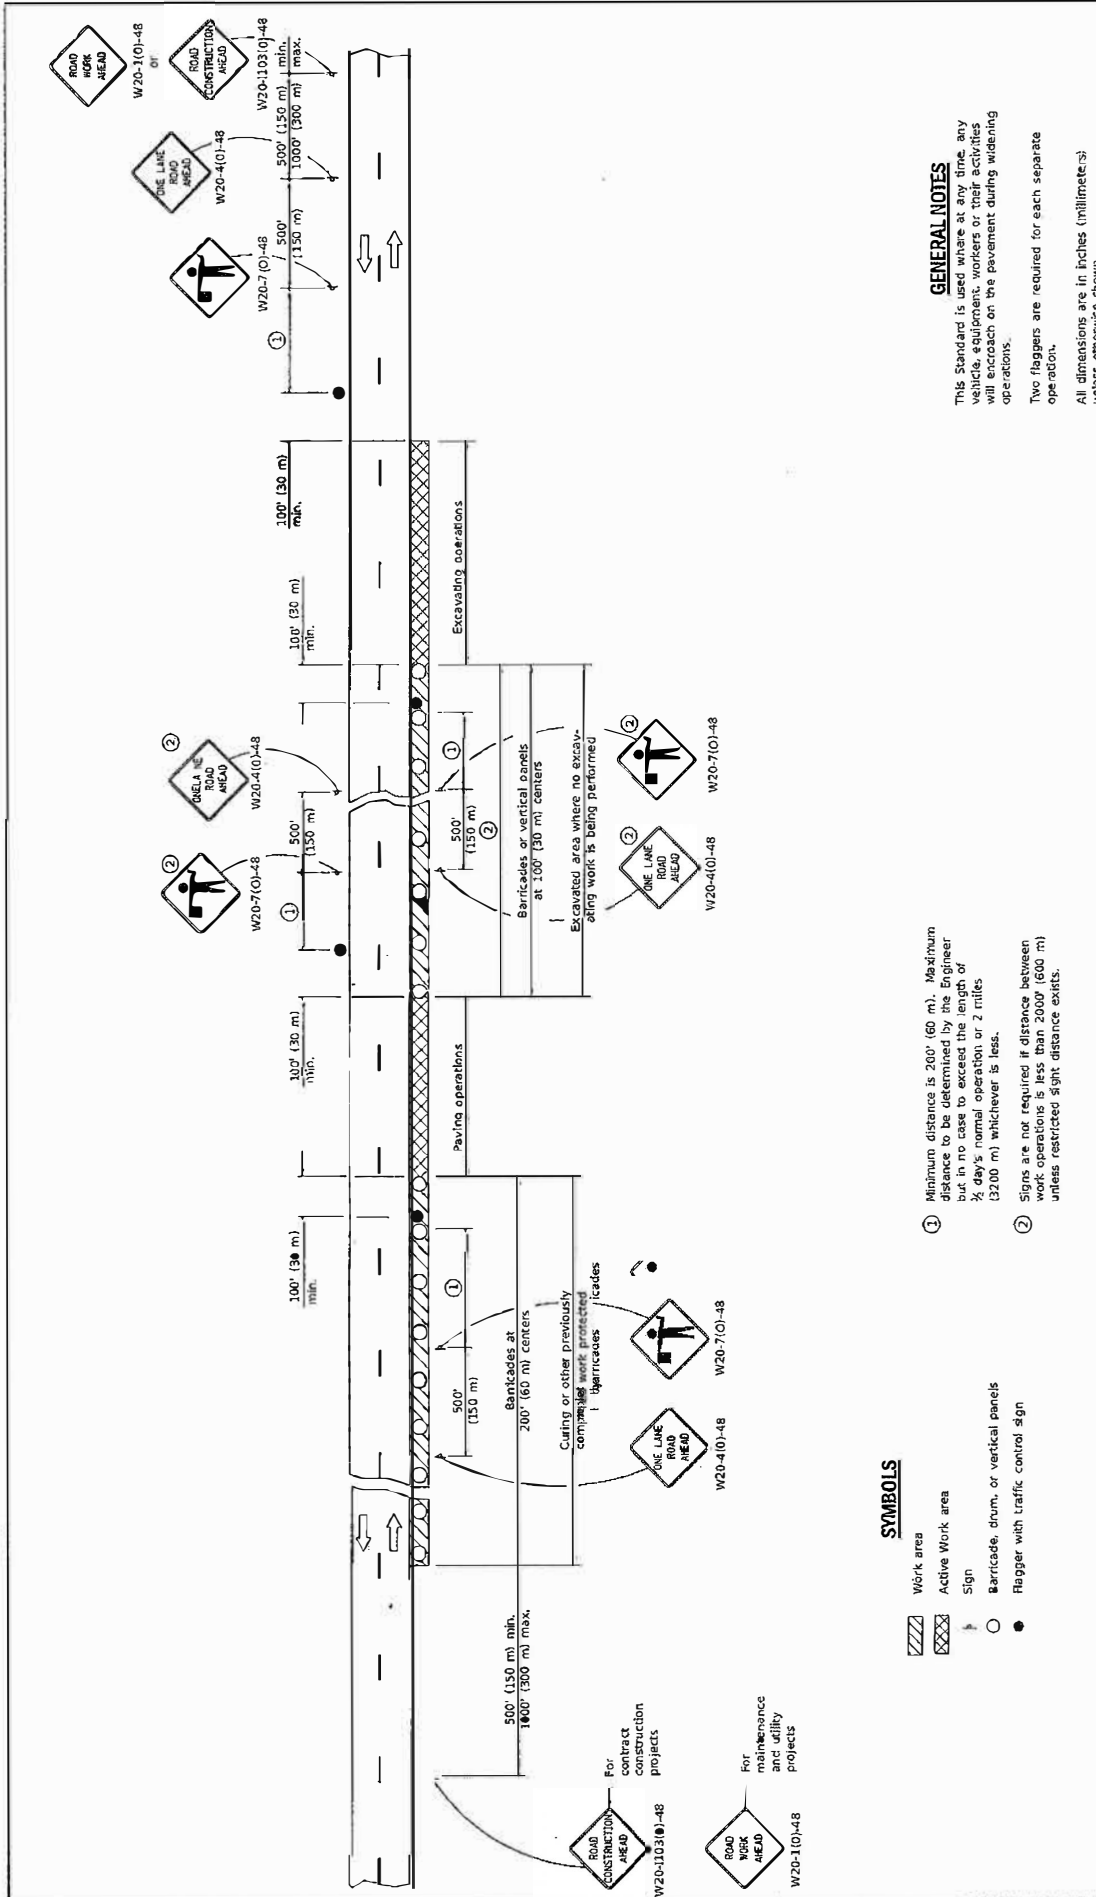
ROAD WORK AHEAD
W20-1(O)-48
or
ROAD CONSTRUCTION AHEAD
W20-1103(O)-48
500' (150 m) min.
1000' (300 m) max.
ONE LANE ROAD AHEAD
W20-4(O)-48
W20-7(O)-48
500' (150 m)
①

100' (30 m) min.
Excavating operations
100' (30 m) min.
②
ONE LANE ROAD AHEAD
W20-4(O)-48
②
W20-7(O)-48
①
500' (150 m)
②
Barricades or vertical panels at 100' (30 m) centers
Excavated area where no excavating work is being performed
②
ONE LANE ROAD AHEAD
W20-4(O)-48
②
W20-7(O)-48
W20-7(O)-48
500' (150 m)
①
100' (30 m) min.
Paving operations
100' (30 m) min.
①
500' (150 m)
Barricades at 200' (60 m) centers
Curing or other previously completed work protected by barricades
W20-7(O)-48
ONE LANE ROAD AHEAD
W20-4(O)-48
500' (150 m) min.
1000' (300 m) max.
ROAD CONSTRUCTION AHEAD
W20-1103(O)-48
For contract construction projects
ROAD WORK AHEAD
W20-1(O)-48
For maintenance and utility projects

SYMBOLS
Work area
Active Work area
Sign
Barricade, drum, or vertical panels
Flagger with traffic control sign

① Minimum distance is 200' (60 m). Maximum distance to be determined by the Engineer but in no case to exceed the length of ½ day's normal operation or 2 miles (3200 m) whichever is less.

② Signs are not required if distance between work operations is less than 2000' (600 m) unless restricted sight distance exists.

GENERAL NOTES
This Standard is used where at any time, any vehicle, equipment, workers or their activities will encroach on the pavement during widening operations.

Two flaggers are required for each separate operation.

All dimensions are in inches (millimeters) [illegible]